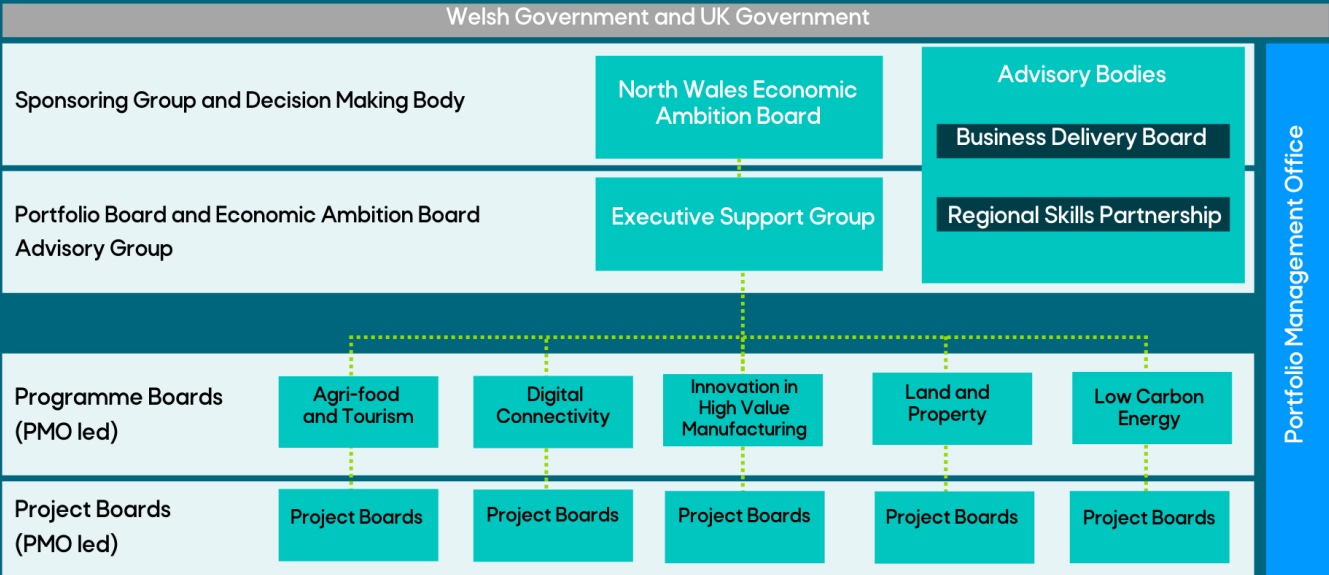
Welsh Government and UK Government

Sponsoring Group and Decision Making Body

North Wales Economic Ambition Board

Advisory Bodies

Business Delivery Board

Regional Skills Partnership

Portfolio Board and Economic Ambition Board Advisory Group

Executive Support Group

Portfolio Management Office

Programme Boards (PMO led)

Agri-food and Tourism

Digital Connectivity

Innovation in High Value Manufacturing

Land and Property

Low Carbon Energy

Project Boards (PMO led)

Project Boards

Project Boards

Project Boards

Project Boards

Project Boards